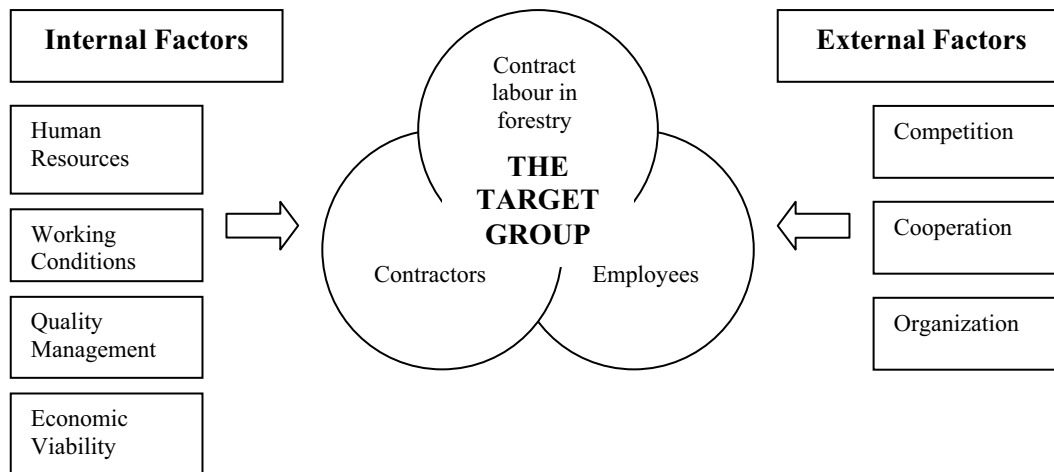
Internal Factors

Human Resources

Working Conditions

Quality Management

Economic Viability

Contract labour in forestry

THE TARGET GROUP

Contractors

Employees

External Factors

Competition

Cooperation

Organization